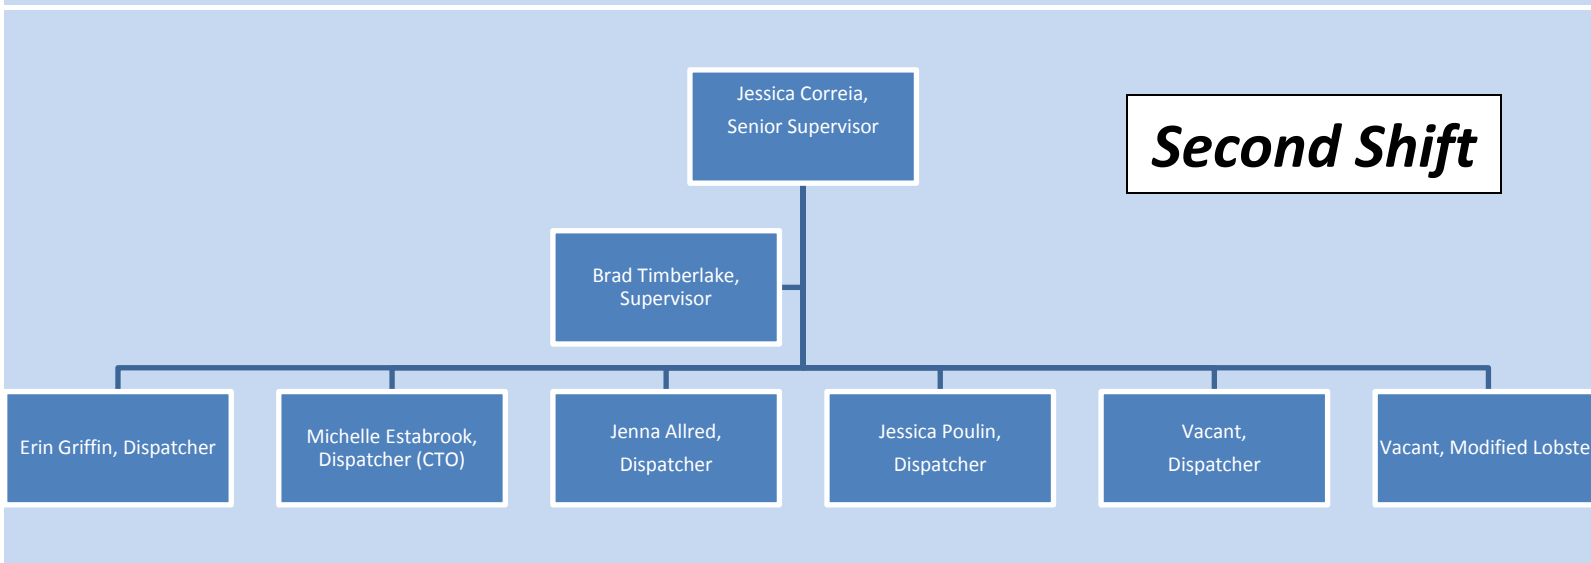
Jessica Correia,
Senior Supervisor

Second Shift

Brad Timberlake,
Supervisor

Erin Griffin, Dispatcher

Michelle Estabrook,
Dispatcher (CTO)

Jenna Allred,
Dispatcher

Jessica Poulin,
Dispatcher

Vacant,
Dispatcher

Vacant, Modified Lobste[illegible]